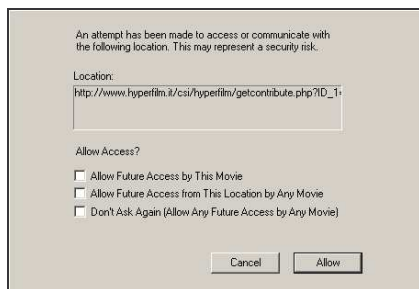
An attempt has been made to access or communicate with the following location. This may represent a security risk.

Location:

http://www.hyperfilm.it/csi/hyperfilm/getcontribute.php?ID_1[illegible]

Allow Access?

Allow Future Access by This Movie

Allow Future Access from This Location by Any Movie

Don't Ask Again (Allow Any Future Access by Any Movie)

Cancel

Allow